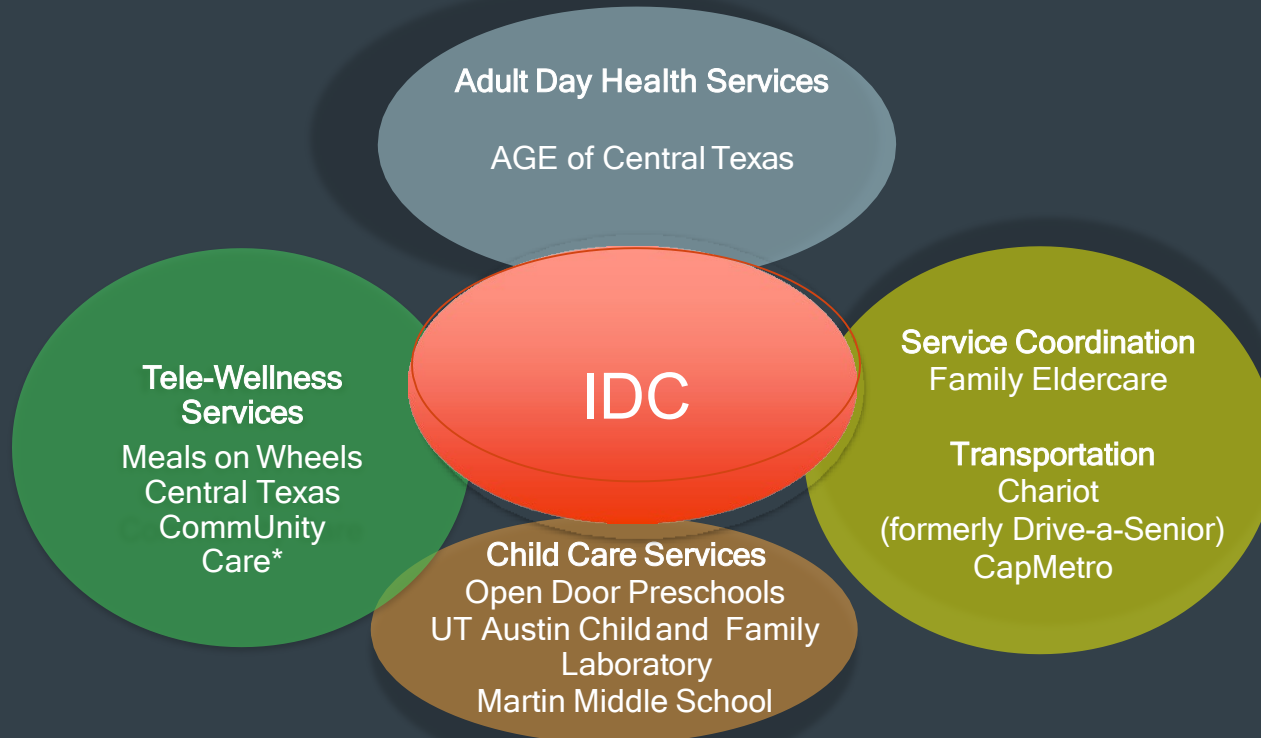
Adult Day Health Services

AGE of Central Texas

Tele-Wellness Services

Meals on Wheels Central Texas CommUnity Care*

IDC

Service Coordination
Family Eldercare

Transportation
Chariot
(formerly Drive-a-Senior)
CapMetro

Child Care Services
Open Door Preschools
UT Austin Child and Family Laboratory
Martin Middle School